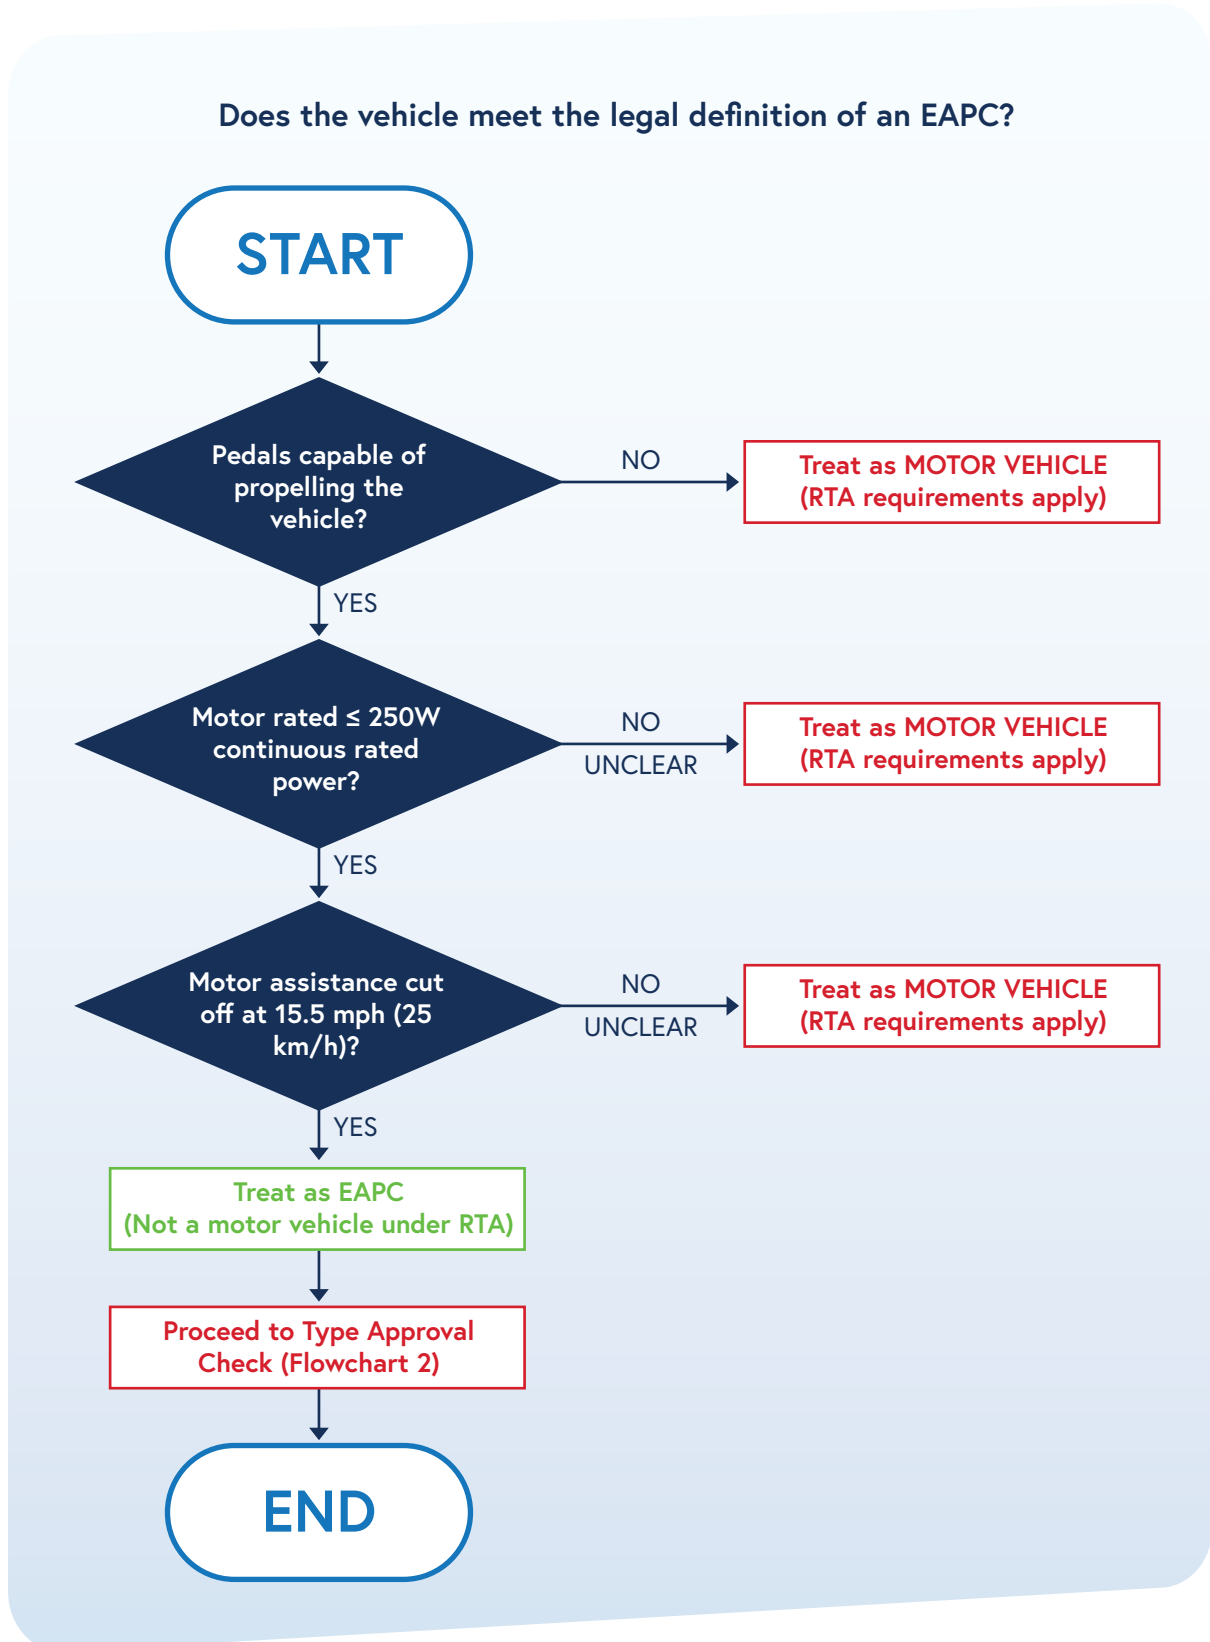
Does the vehicle meet the legal definition of an EAPC?

START

Pedals capable of propelling the vehicle?

NO

Treat as MOTOR VEHICLE (RTA requirements apply)

YES

Motor rated ≤ 250W continuous rated power?

NO

UNCLEAR

Treat as MOTOR VEHICLE (RTA requirements apply)

YES

Motor assistance cut off at 15.5 mph (25 km/h)?

NO

UNCLEAR

Treat as MOTOR VEHICLE (RTA requirements apply)

YES

Treat as EAPC (Not a motor vehicle under RTA)

Proceed to Type Approval Check (Flowchart 2)

END